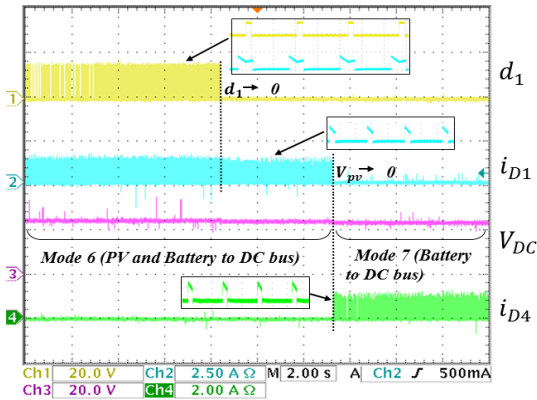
$d_1$

1

$d_1 \rightarrow 0$

$i_{D1}$

2

$V_{pv} \rightarrow 0$

$V_{DC}$

Mode 6 (PV and Battery to DC bus)

Mode 7 (Battery to DC bus)

3

$i_{D4}$

4

| Ch1 | 20.0 V | Ch2 | 2.50 A Ω | M | 2.00 s | A | Ch2 | ʃ | 500mA |
|---|---|---|---|---|---|---|---|---|---|
| Ch3 | 20.0 V | Ch4 | 2.00 A Ω | | | | | | |